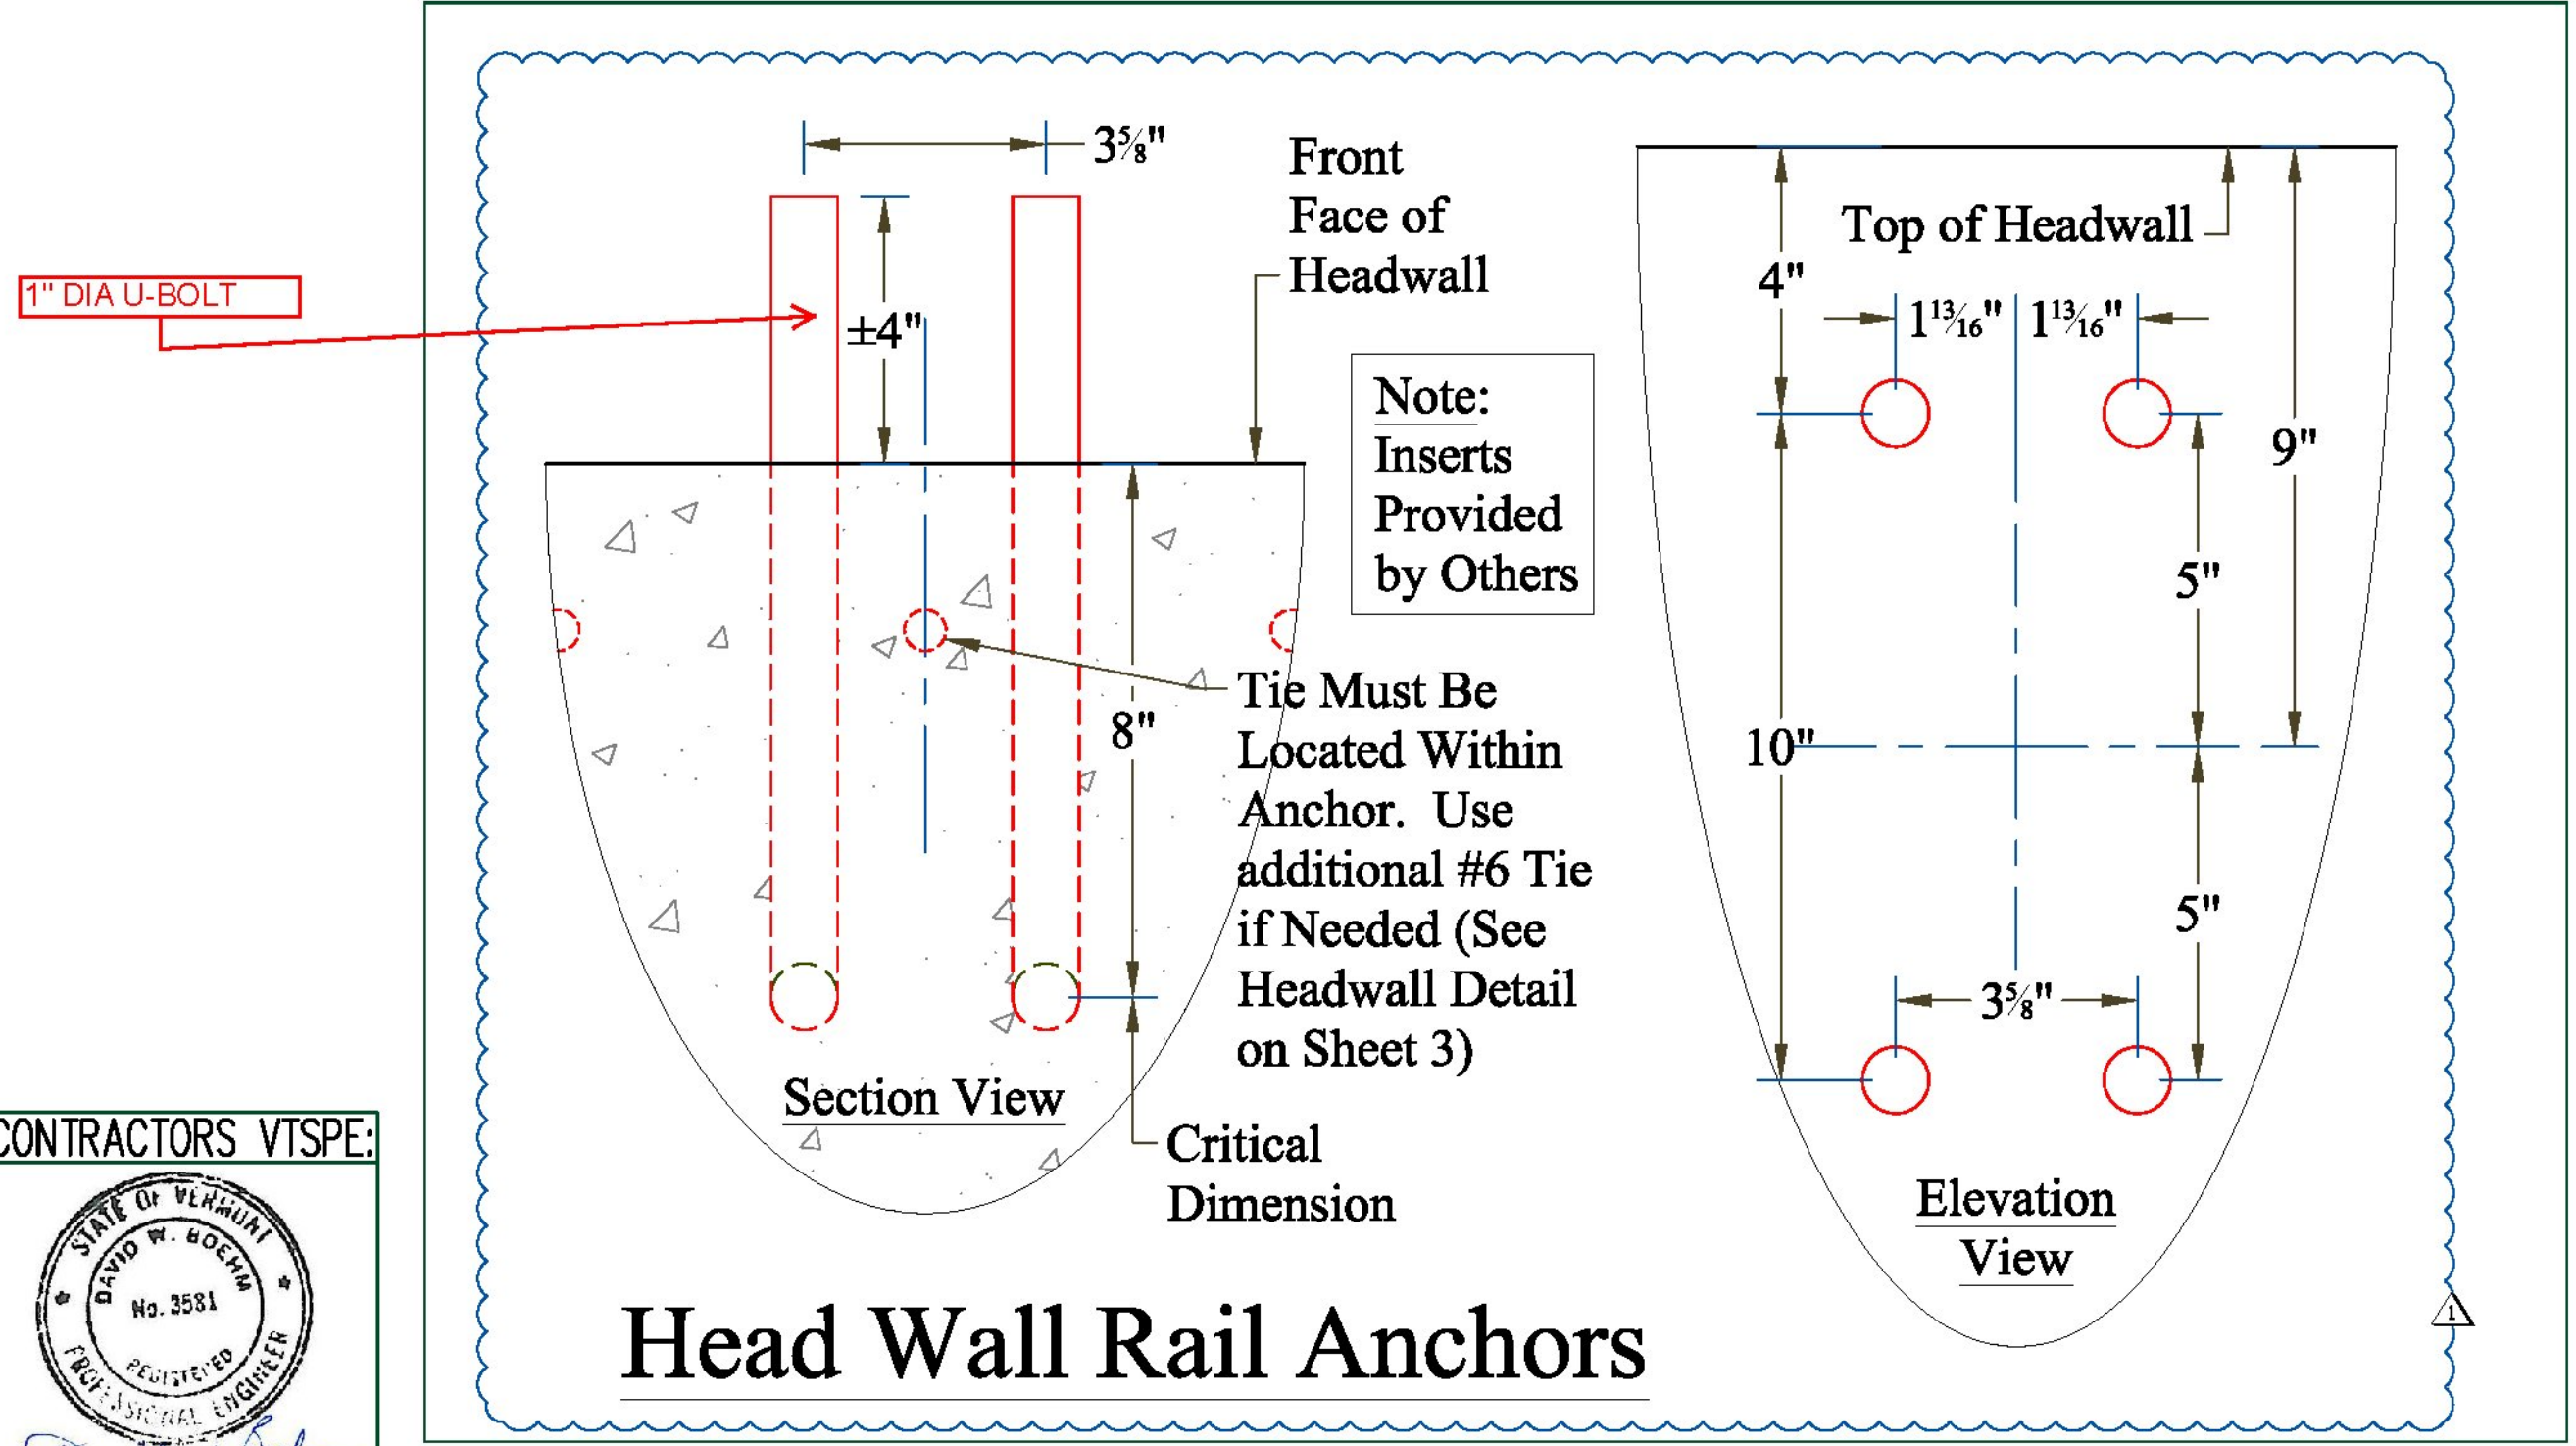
1" DIA U-BOLT

$3\frac{5}{8}$"

Front Face of Headwall

±4"

Note: Inserts Provided by Others

8"

Tie Must Be Located Within Anchor. Use additional #6 Tie if Needed (See Headwall Detail on Sheet 3)

Section View

Critical Dimension

Top of Headwall

4"

$1\frac{13}{16}$" $1\frac{13}{16}$"

9"

5"

10"

5"

$3\frac{5}{8}$"

Elevation View

1

Head Wall Rail Anchors

CONTRACTORS VTSPE:

STATE OF VERMONT
DAVID W. BOEHM
No. 3581
REGISTERED
PROFESSIONAL ENGINEER